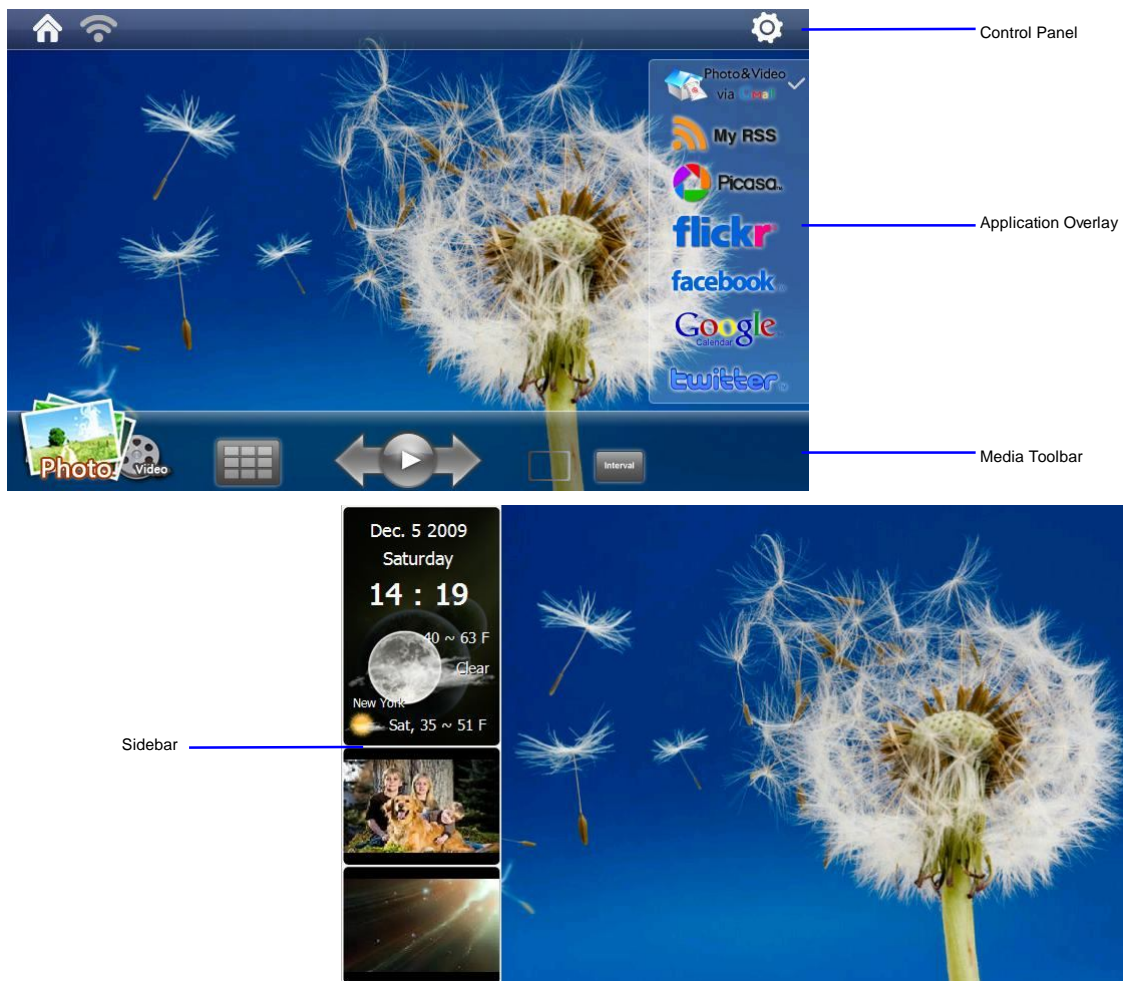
Control Panel

Photo&Video via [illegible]
My RSS
Picasa
flickr
facebook
Google Calendar
twitter

Application Overlay

Photo
Video
Interval

Media Toolbar

Dec. 5 2009
Saturday
14 : 19
40 ~ 63 F
Clear
New York
Sat, 35 ~ 51 F

Sidebar